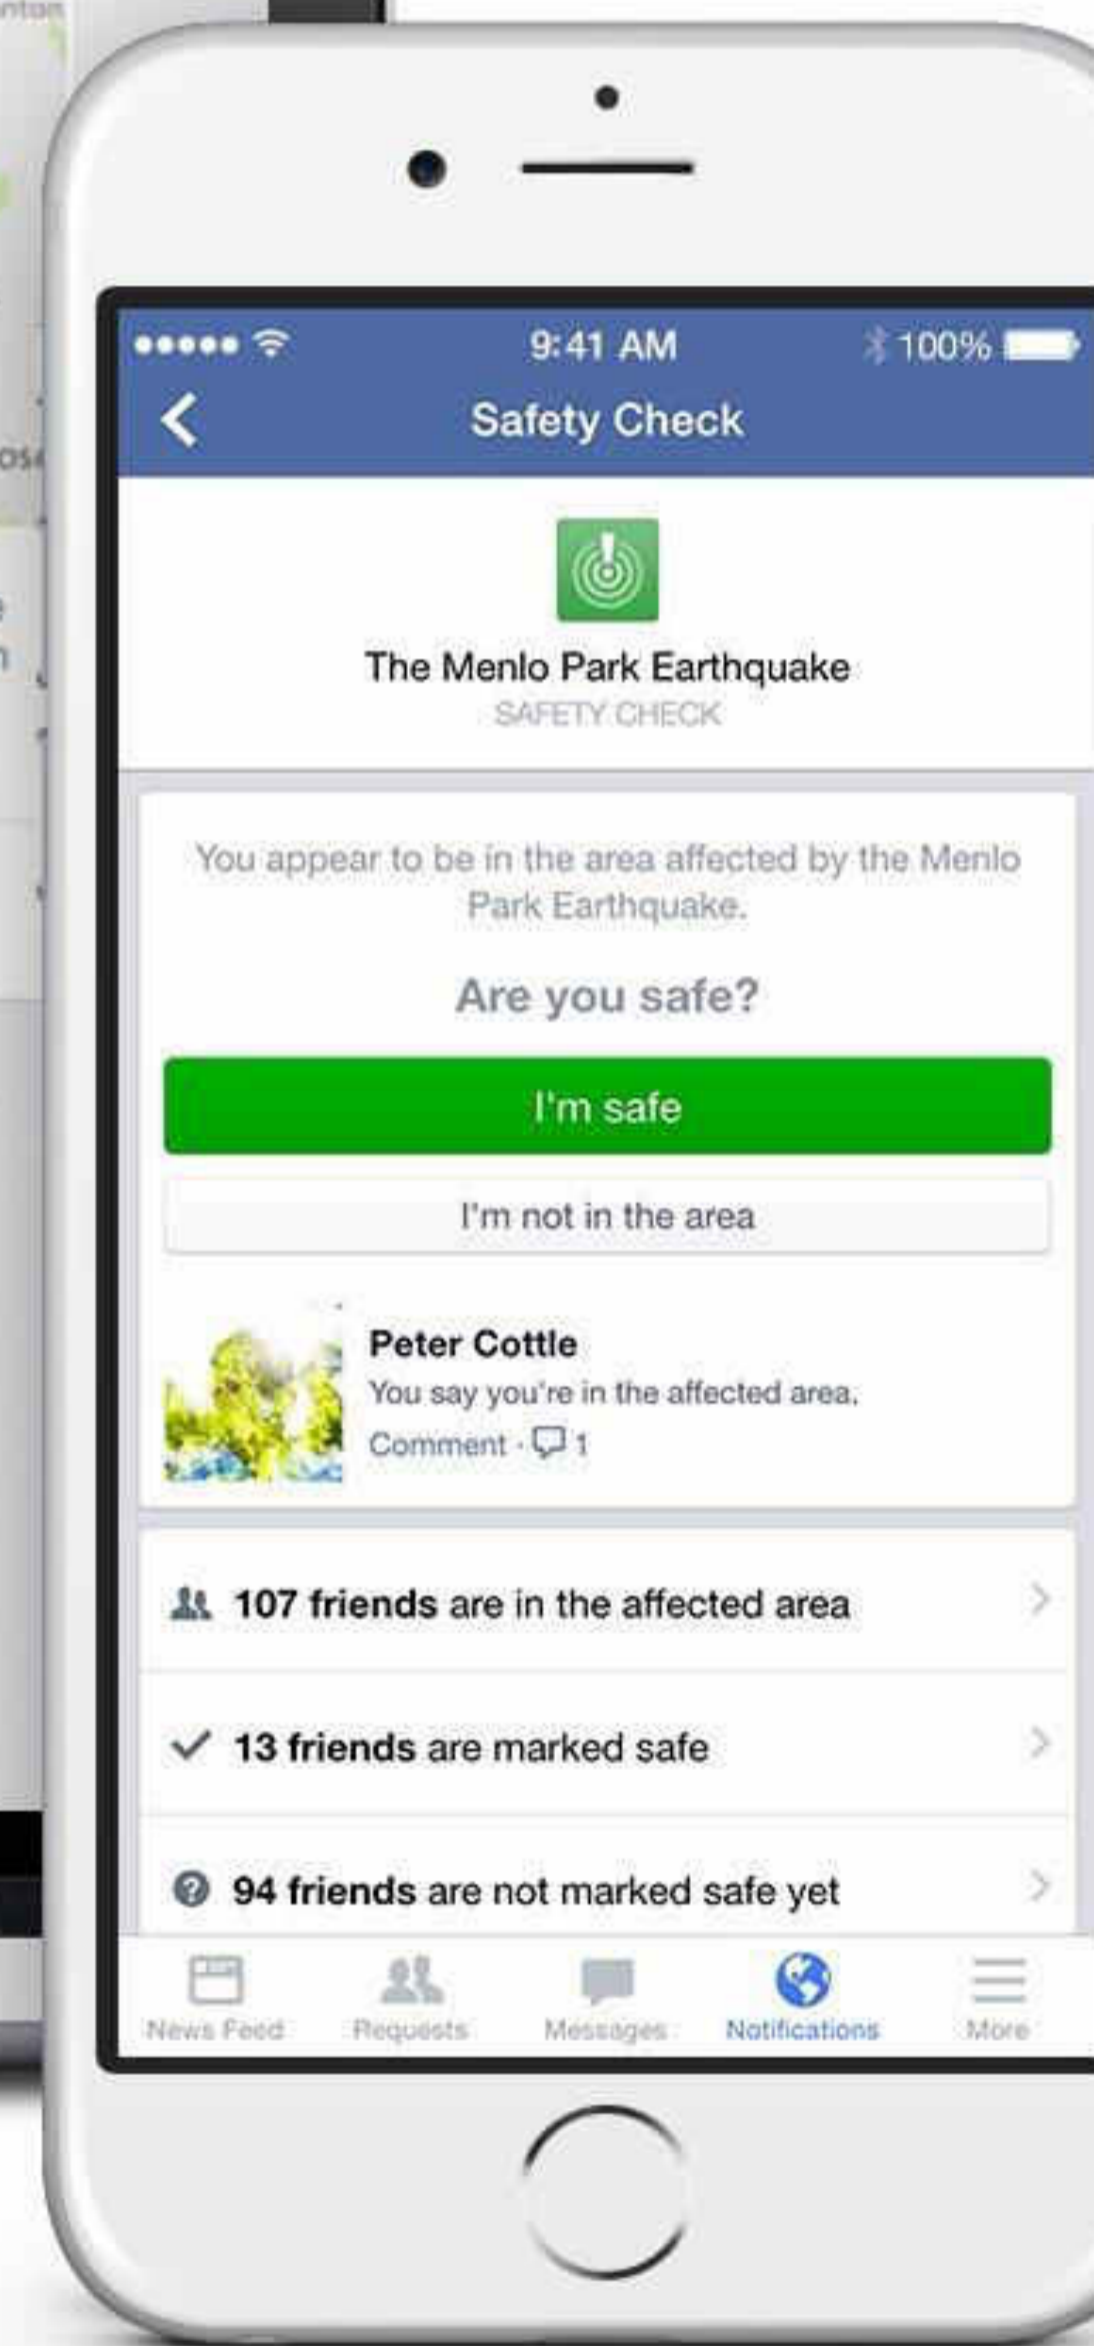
9:41 AM
100%

Safety Check

The Menlo Park Earthquake
SAFETY CHECK

You appear to be in the area affected by the Menlo Park Earthquake.

Are you safe?

I'm safe

I'm not in the area

Peter Cottle
You say you're in the affected area.
Comment · 1

107 friends are in the affected area

13 friends are marked safe

94 friends are not marked safe yet

News Feed
Requests
Messages
Notifications
More